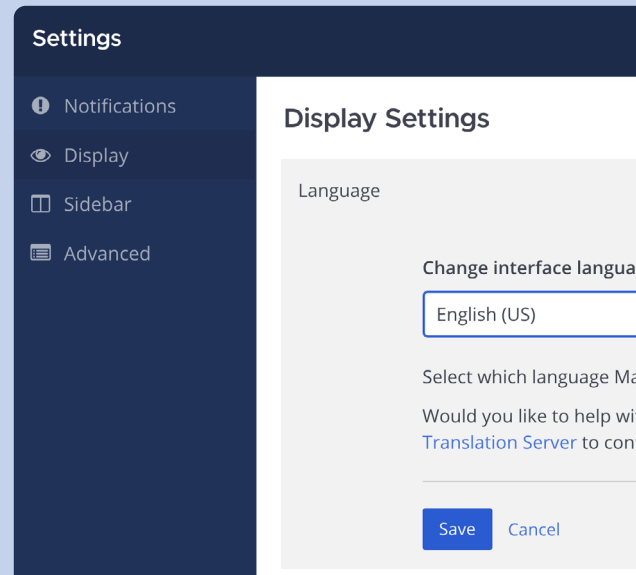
Settings

Notifications
Display
Sidebar
Advanced

Display Settings

Language

Change interface langua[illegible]

English (US)

Select which language Ma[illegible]

Would you like to help wi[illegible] Translation Server to con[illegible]

Save Cancel